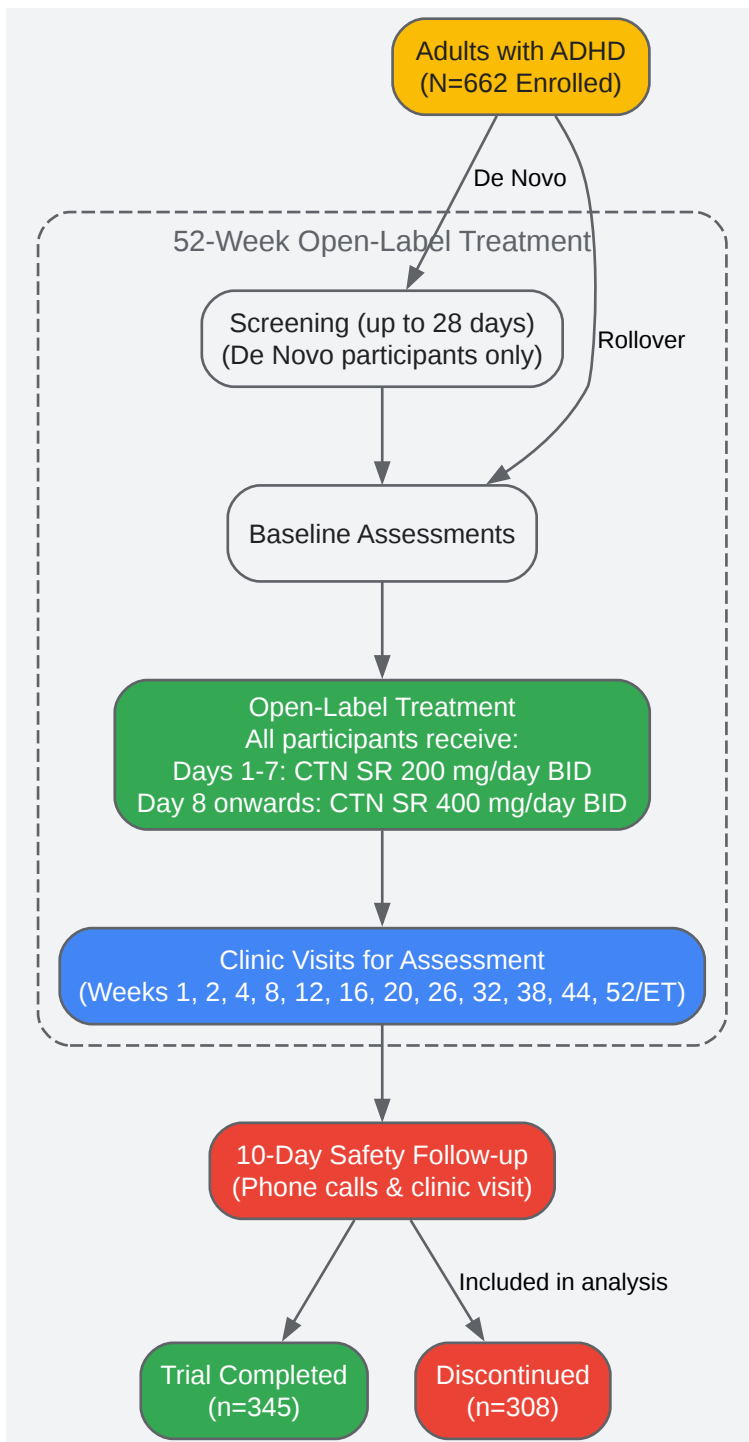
Adults with ADHD
(N=662 Enrolled)

De Novo

52-Week Open-Label Treatment

Rollover

Screening (up to 28 days)
(De Novo participants only)

Baseline Assessments

Open-Label Treatment
All participants receive:
Days 1-7: CTN SR 200 mg/day BID
Day 8 onwards: CTN SR 400 mg/day BID

Clinic Visits for Assessment
(Weeks 1, 2, 4, 8, 12, 16, 20, 26, 32, 38, 44, 52/ET)

10-Day Safety Follow-up
(Phone calls & clinic visit)

Included in analysis

Trial Completed
(n=345)

Discontinued
(n=308)